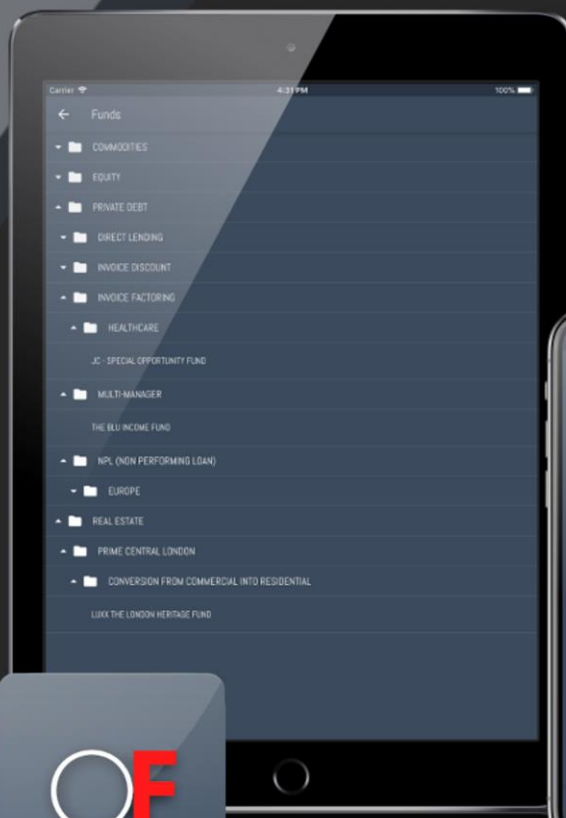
Carrier
4:31 PM
100%

Funds

COMMODITIES
EQUITY
PRIVATE DEBT
DIRECT LENDING
INVOICE DISCOUNT
INVOICE FACTORING
HEALTHCARE
JC - SPECIAL OPPORTUNITY FUND
MULTI-MANAGER
THE BLU INCOME FUND
NPL (NON PERFORMING LOAN)
EUROPE
REAL ESTATE
PRIME CENTRAL LONDON
CONVERSION FROM COMMERCIAL INTO RESIDENTIAL
LUXX THE LONDON HERITAGE FUND

OF